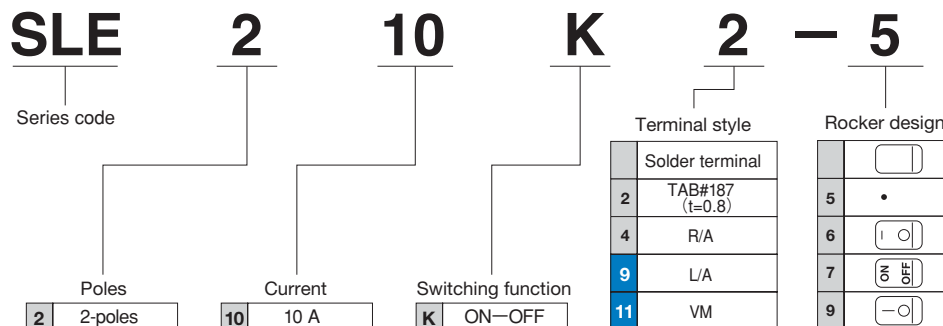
SLE 2 10 K 2 — 5

Series code

Poles

| 2 | 2-poles |
|---|---|

Current

| 10 | 10 A |
|---|---|

Switching function

| K | ON—OFF |
|---|---|

Terminal style

| | Solder terminal |
|---|---|
| 2 | TAB#187 (t=0.8) |
| 4 | R/A |
| 9 | L/A |
| 11 | VM |

Rocker design

| | |
|---|---|
| 5 | • |
| 6 | I O |
| 7 | ON OFF |
| 9 | —O |